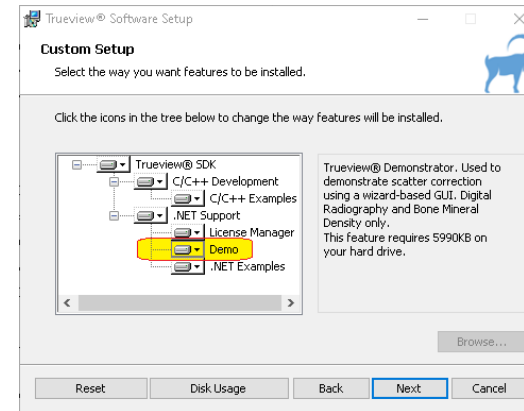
Trueview® Software Setup

Custom Setup

Select the way you want features to be installed.

Click the icons in the tree below to change the way features will be installed.

Trueview® SDK
C/C++ Development
C/C++ Examples
.NET Support
License Manager
Demo
.NET Examples

Trueview® Demonstrator. Used to demonstrate scatter correction using a wizard-based GUI. Digital Radiography and Bone Mineral Density only.
This feature requires 5990KB on your hard drive.

Browse...

Reset | Disk Usage | Back | Next | Cancel